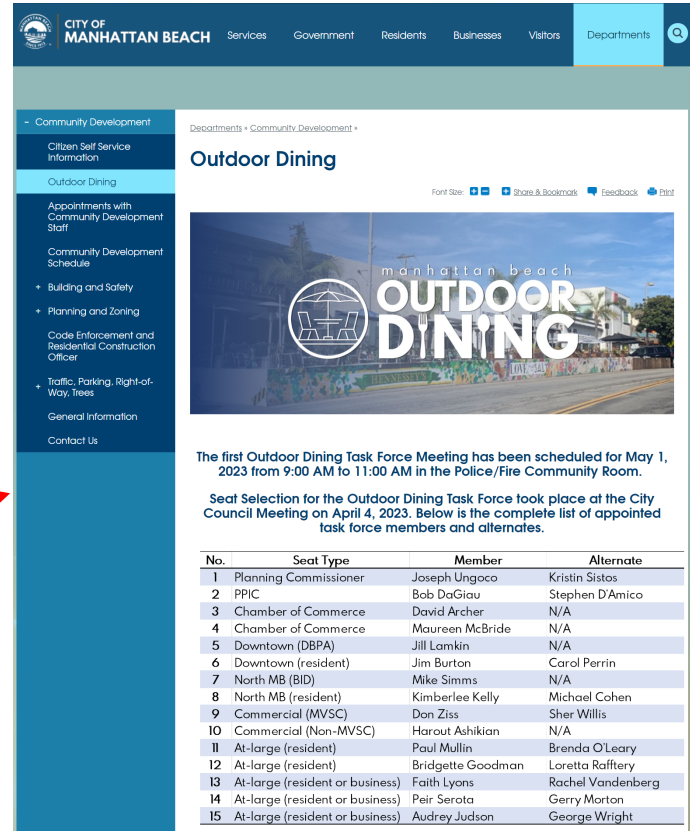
MANHATTAN BEACH SINCE 1912

CITY OF MANHATTAN BEACH

Services Government Residents Businesses Visitors Departments

- Community Development

Citizen Self Service Information

Outdoor Dining

Appointments with Community Development Staff

Community Development Schedule

+ Building and Safety

+ Planning and Zoning

Code Enforcement and Residential Construction Officer

+ Traffic, Parking, Right-of-Way, Trees

General Information

Contact Us

Departments » Community Development »

Outdoor Dining

Font Size: + - Share & Bookmark Feedback Print

manhattan beach OUTDOOR DINING

The first Outdoor Dining Task Force Meeting has been scheduled for May 1, 2023 from 9:00 AM to 11:00 AM in the Police/Fire Community Room.

Seat Selection for the Outdoor Dining Task Force took place at the City Council Meeting on April 4, 2023. Below is the complete list of appointed task force members and alternates.

| No. | Seat Type | Member | Alternate |
|---|---|---|---|
| 1 | Planning Commissioner | Joseph Ungoco | Kristin Sistos |
| 2 | PPIC | Bob DaGiau | Stephen D'Amico |
| 3 | Chamber of Commerce | David Archer | N/A |
| 4 | Chamber of Commerce | Maureen McBride | N/A |
| 5 | Downtown (DBPA) | Jill Lamkin | N/A |
| 6 | Downtown (resident) | Jim Burton | Carol Perrin |
| 7 | North MB (BID) | Mike Simms | N/A |
| 8 | North MB (resident) | Kimberlee Kelly | Michael Cohen |
| 9 | Commercial (MVSC) | Don Ziss | Sher Willis |
| 10 | Commercial (Non-MVSC) | Harout Ashikian | N/A |
| 11 | At-large (resident) | Paul Mullin | Brenda O'Leary |
| 12 | At-large (resident) | Bridgette Goodman | Loretta Rafftery |
| 13 | At-large (resident or business) | Faith Lyons | Rachel Vandenberg |
| 14 | At-large (resident or business) | Peir Serota | Gerry Morton |
| 15 | At-large (resident or business) | Audrey Judson | George Wright |